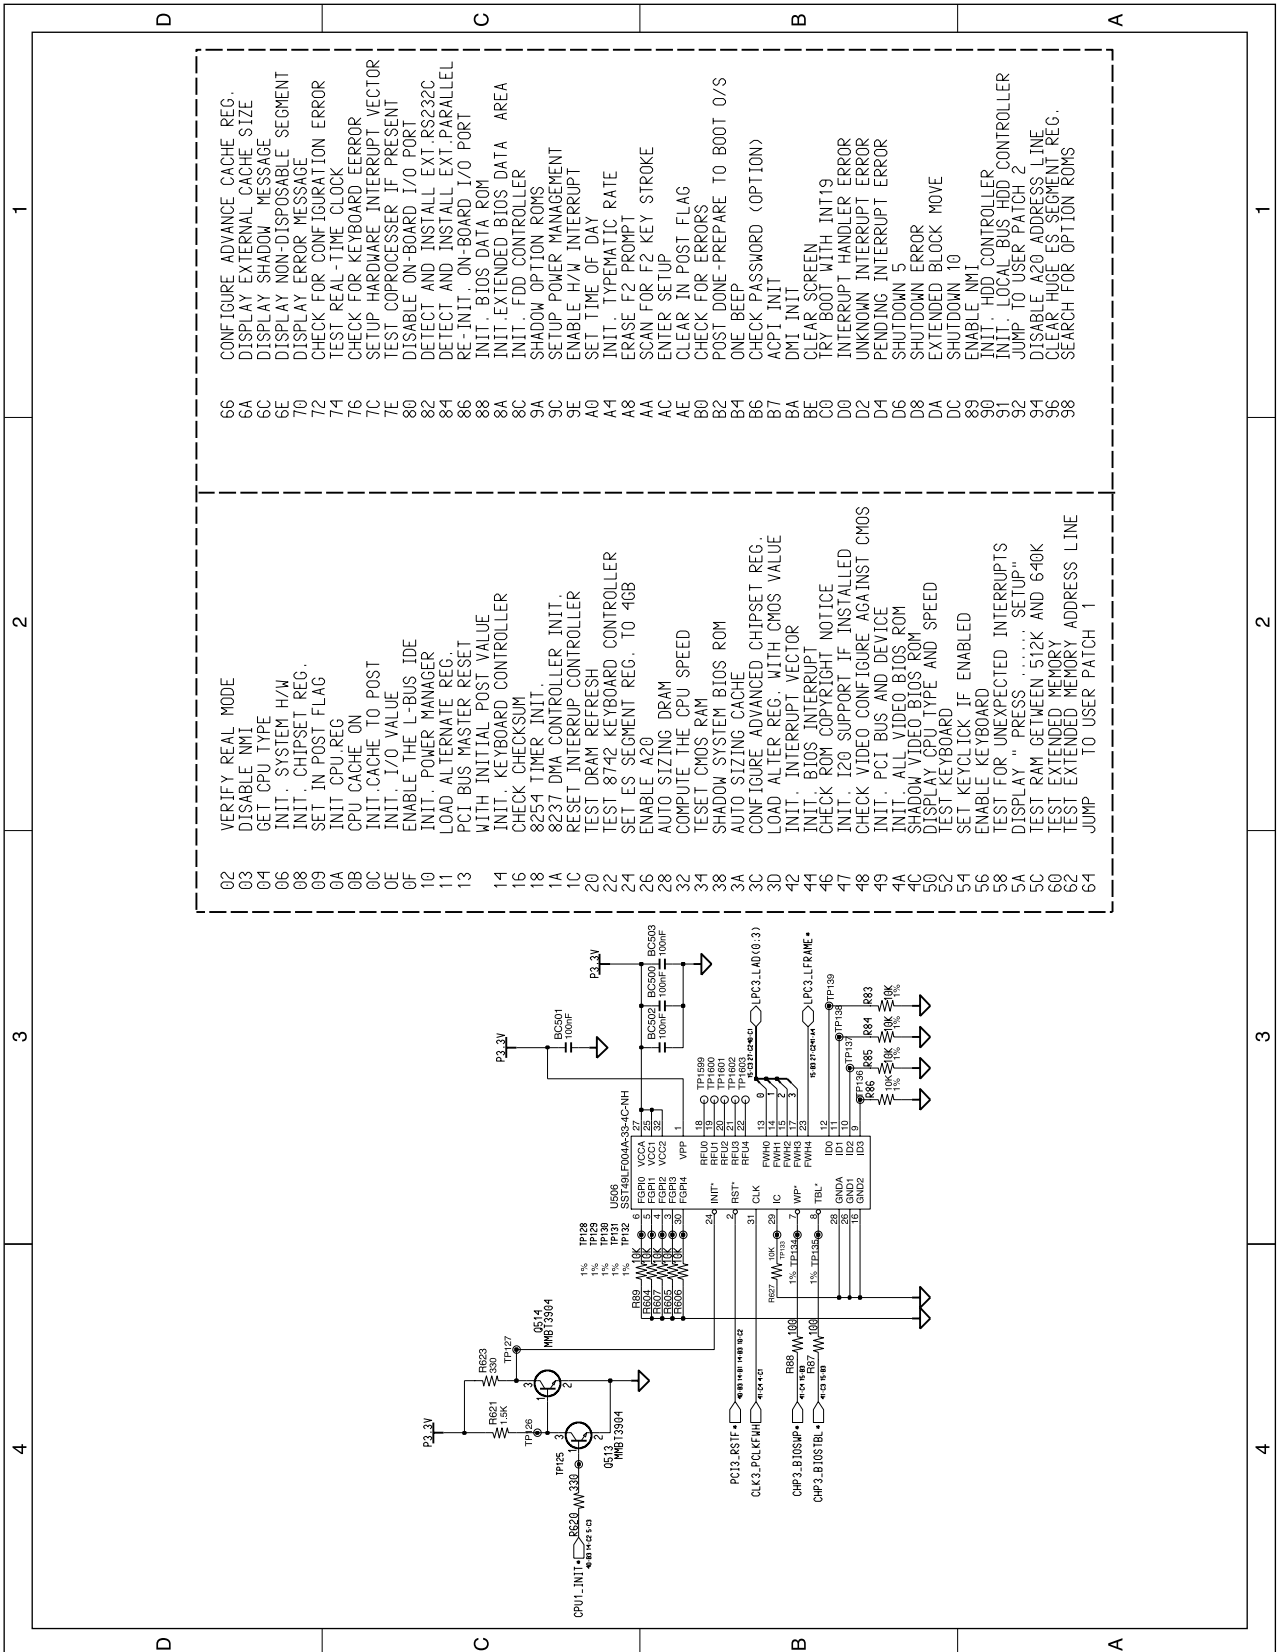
D C B A
1 2 3 4

02 VERIFY REAL MODE
03 DISABLE NMI
04 GET CPU TYPE
06 INIT. SYSTEM H/W
08 INIT. CHIPSET REG.
09 SET IN POST FLAG
0A INIT CPU.REG
0B CPU CACHE ON
0C INIT.CACHE TO POST
0E INIT. I/O VALUE
0F ENABLE THE L-BUS IDE
10 INIT. POWER MANAGER
11 LOAD ALTERNATE REG.
12 PCI BUS MASTER RESET
13 WITH INITIAL POST VALUE
14 INIT. KEYBOARD CONTROLLER
16 CHECK CHECKSUM
18 8254 TIMER INIT.
1A 8237 DMA CONTROLLER INIT.
1C RESET INTERRUP CONTROLLER
20 TEST DRAM REFRESH
22 TEST 8742 KEYBOARD CONTROLLER
24 SET ES SEGMENT REG. TO 4GB
26 ENABLE A20
28 AUTO SIZING DRAM
2A COMPUTE THE CPU SPEED
32 TESET CMOS RAM
34 SHADOW SYSTEM BIOS ROM
38 AUTO SIZING CACHE
3A CONFIGURE ADVANCED CHIPSET REG.
3C LOAD ALTER REG. WITH CMOS VALUE
3D INIT. INTERRUPT VECTOR
41 INIT. BIOS INTERRUPT
42 CHECK ROM COPYRIGHT NOTICE
44 INIT. I20 SUPPORT IF INSTALLED
45 CHECK VIDEO CONFIGURE AGAINST CMOS
46 INIT. PCI BUS AND DEVICE
47 INIT. ALL VIDEO BIOS ROM
48 SHADOW VIDEO BIOS ROM
49 DISPLAY CPU TYPE AND SPEED
4A TEST KEYBOARD
4C SET KEYCLICK IF ENABLED
50 ENABLE KEYBOARD
52 TEST FOR UNEXPECTED INTERRUPTS
54 DISPLAY " PRESS ...... SETUP"
56 TEST RAM GETWEEN 512K AND 640K
58 TEST EXTENDED MEMORY
5A TEST EXTENDED MEMORY ADDRESS LINE
5C JUMP TO USER PATCH 1
60
62
64

66 CONFIGURE ADVANCE CACHE REG.
6A DISPLAY EXTERNAL CACHE SIZE
6C DISPLAY SHADOW MESSAGE
6E DISPLAY NON-DISPOSABLE SEGMENT
70 DISPLAY ERROR MESSAGE
72 CHECK FOR CONFIGURATION ERROR
74 TEST REAL-TIME CLOCK
76 CHECK FOR KEYBOARD EERROR
7C SETUP HARDWARE INTERRUPT VECTOR
7E TEST COPROCESSER IF PRESENT
80 DISABLE ON-BOARD I/O PORT
82 DETECT AND INSTALL EXT.RS232C
84 DETECT AND INSTALL EXT.PARALLEL
86 RE-INIT. ON-BOARD I/O PORT
88 INIT. BIOS DATA ROM
8A INIT.EXTENDED BIOS DATA AREA
8C INIT. FDD CONTROLLER
90 SHADOW OPTION ROMS
9A SETUP POWER MANAGEMENT
9C ENABLE H/W INTERRUPT
9E SET TIME OF DAY
A0 INIT. TYPEMATIC RATE
A4 ERASE F2 PROMPT
A8 SCAN FOR F2 KEY STROKE
AA ENTER SETUP
AC CLEAR IN POST FLAG
AE CHECK FOR ERRORS
B0 POST DONE-PREPARE TO BOOT O/S
B2 ONE BEEP
B4 CHECK PASSWORD (OPTION)
B6 ACPI INIT
B7 DMI INIT
BA CLEAR SCREEN
BE TRY BOOT WITH INT19
C0 INTERRUPT HANDLER ERROR
D0 UNKNOWN INTERRUPT ERROR
D2 PENDING INTERRUPT ERROR
D4 SHUTDOWN 5
D6 SHUTDOWN ERROR
D8 EXTENDED BLOCK MOVE
DA SHUTDOWN 10
DC ENABLE NMI
89 INIT. HDD CONTROLLER
90 INIT. LOCAL BUS HDD CONTROLLER
91 JUMP TO USER PATCH 2
92 DISABLE A20 ADDRESS LINE
94 CLEAR HUGE ES SEGMENT REG.
96 SEARCH FOR OPTION ROMS
98

P3_3V BC503 100nF BC500 100nF BC502 100nF BC501 100nF P3_3V
U506 SST49LF004A-33-4C-NH
VCCA 27 VCC1 25 VCC2 32 VPP 1
RFU0 18 RFU1 19 RFU2 20 RFU3 21 RFU4 22
FWH0 13 FWH1 14 FWH2 15 FWH3 17 FWH4 23
ID0 12 ID1 11 ID2 10 ID3 9
FGPI0 6 FGPI1 5 FGPI2 4 FGPI3 3 FGPI4 30
INIT* 24 RST* 2 CLK 31 IC 29 WP* 7 TBL* 8
GNDA 28 GND1 26 GND2 16
TP1599 TP1600 TP1601 TP1602 TP1603
LPC3_LAD(0:3) LPC3_LFRAME*
0 1 2 3
TP139 R83 10K 1% TP138 R84 10K 1% TP137 R85 10K 1% TP136 R86 10K 1%
TP128 TP129 TP130 TP131 TP132
R89 R604 R607 R605 R606 10K 1%
R627 10K 1% TP133 1% TP134 1% TP135
Q514 MMBT3904 R623 330 TP127 R621 1.5K TP126 P3_3V
TP125 Q513 MMBT3904 R620 330
CPU1_INIT*
PCI3_RSTF* CLK3_PCLKFWH CHP3_BIOSWP* R88 100 CHP3_BIOSTBL* R87 100